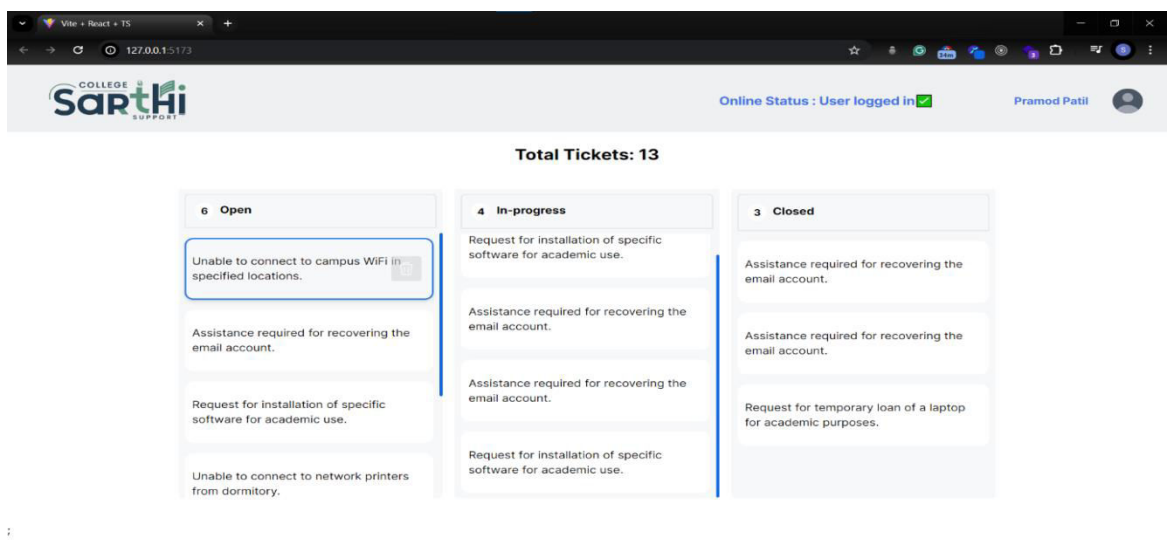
Vite + React + TS

127.0.0.1:5173

COLLEGE SARTHI SUPPORT

Online Status : User logged in ✅

Pramod Patil

Total Tickets: 13

6 Open

Unable to connect to campus WiFi in specified locations.

Assistance required for recovering the email account.

Request for installation of specific software for academic use.

Unable to connect to network printers from dormitory.

4 In-progress

Request for installation of specific software for academic use.

Assistance required for recovering the email account.

Assistance required for recovering the email account.

Request for installation of specific software for academic use.

3 Closed

Assistance required for recovering the email account.

Assistance required for recovering the email account.

Request for temporary loan of a laptop for academic purposes.

;